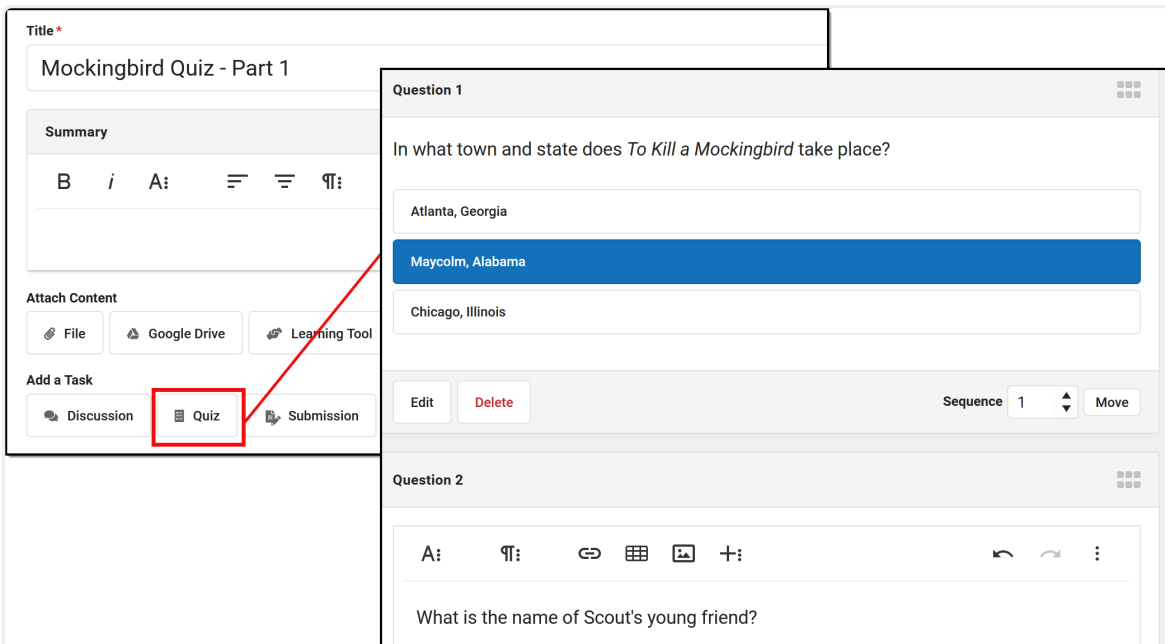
Title *
Mockingbird Quiz - Part 1

Summary

B i A⁝ ¶⁝

Attach Content
File
Google Drive
Learning Tool

Add a Task
Discussion
Quiz
Submission

Question 1

In what town and state does *To Kill a Mockingbird* take place?

Atlanta, Georgia
Maycolm, Alabama
Chicago, Illinois

Edit
Delete
Sequence 1
Move

Question 2

A⁝ ¶⁝ +⁝

What is the name of Scout's young friend?